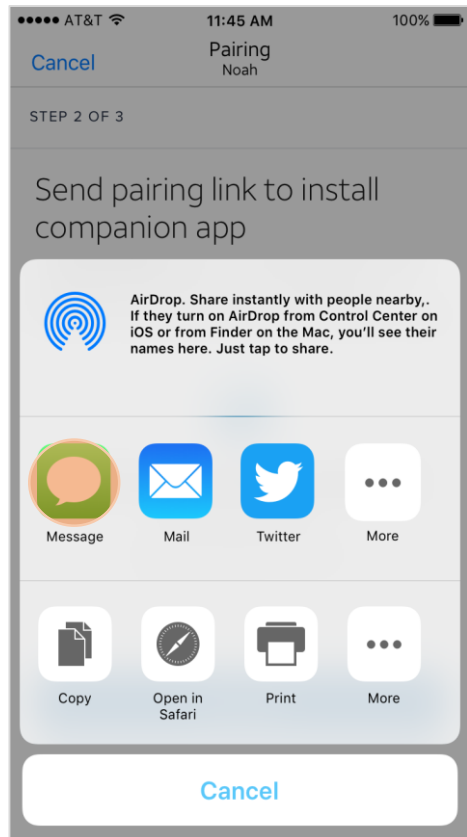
●●●●● AT&T 11:45 AM 100%

Cancel

Pairing
Noah

STEP 2 OF 3

Send pairing link to install companion app

AirDrop. Share instantly with people nearby,. If they turn on AirDrop from Control Center on iOS or from Finder on the Mac, you'll see their names here. Just tap to share.

Message
Mail
Twitter
More

Copy
Open in Safari
Print
More

Cancel